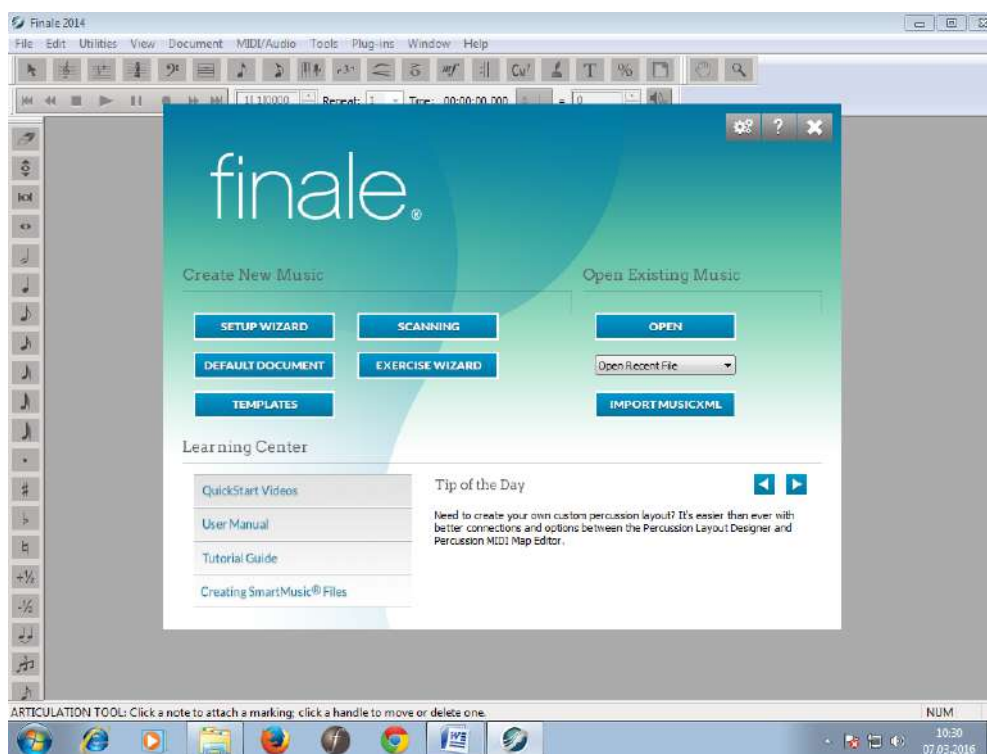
Finale 2014

File Edit Utilities View Document MIDI/Audio Tools Plug-ins Window Help

1|1|0000 Repeat: 1 Time: 00:00:00.000 = 0

finale.

Create New Music

Open Existing Music

SETUP WIZARD

SCANNING

OPEN

DEFAULT DOCUMENT

EXERCISE WIZARD

Open Recent File

TEMPLATES

IMPORT MUSICXML

Learning Center

QuickStart Videos

User Manual

Tutorial Guide

Creating SmartMusic® Files

Tip of the Day

Need to create your own custom percussion layout? It's easier than ever with better connections and options between the Percussion Layout Designer and Percussion MIDI Map Editor.

ARTICULATION TOOL: Click a note to attach a marking; click a handle to move or delete one.

NUM

10:30
07.03.2016